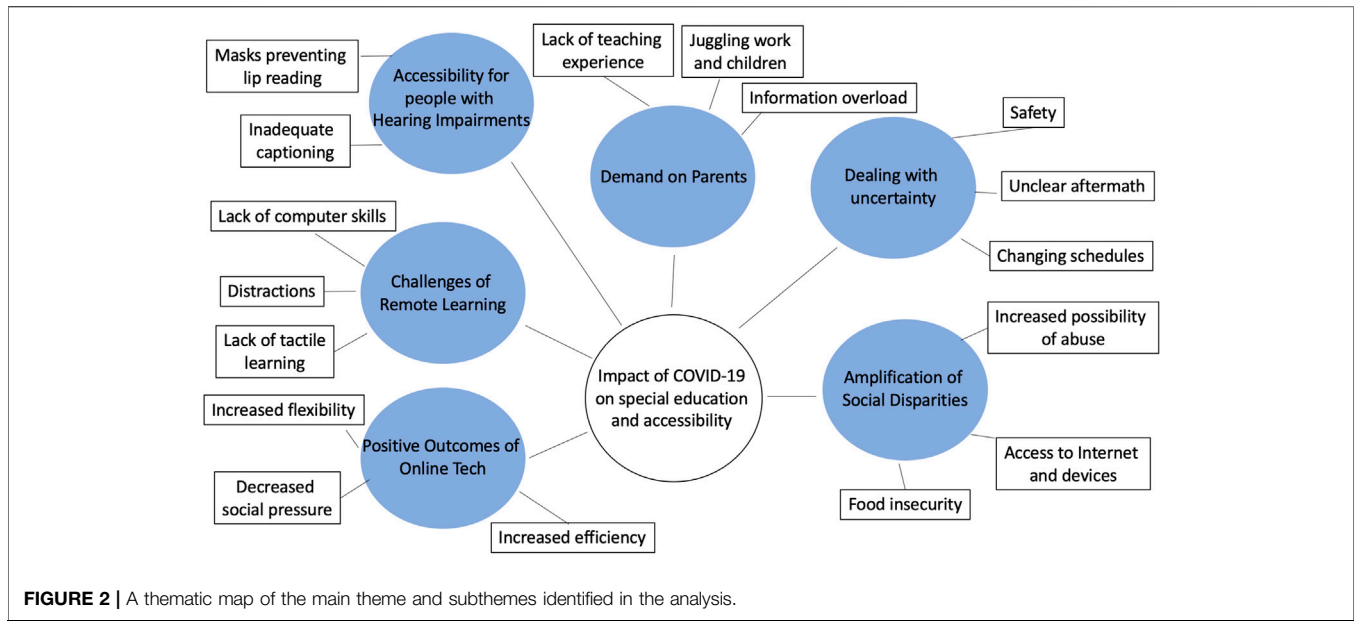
Masks preventing lip reading

Accessibility for people with Hearing Impairments

Inadequate captioning

Lack of teaching experience

Juggling work and children

Information overload

Demand on Parents

Safety

Dealing with uncertainty

Unclear aftermath

Changing schedules

Lack of computer skills

Challenges of Remote Learning

Distractions

Lack of tactile learning

Impact of COVID-19 on special education and accessibility

Increased possibility of abuse

Amplification of Social Disparities

Access to Internet and devices

Food insecurity

Increased flexibility

Positive Outcomes of Online Tech

Decreased social pressure

Increased efficiency

FIGURE 2 | A thematic map of the main theme and subthemes identified in the analysis.